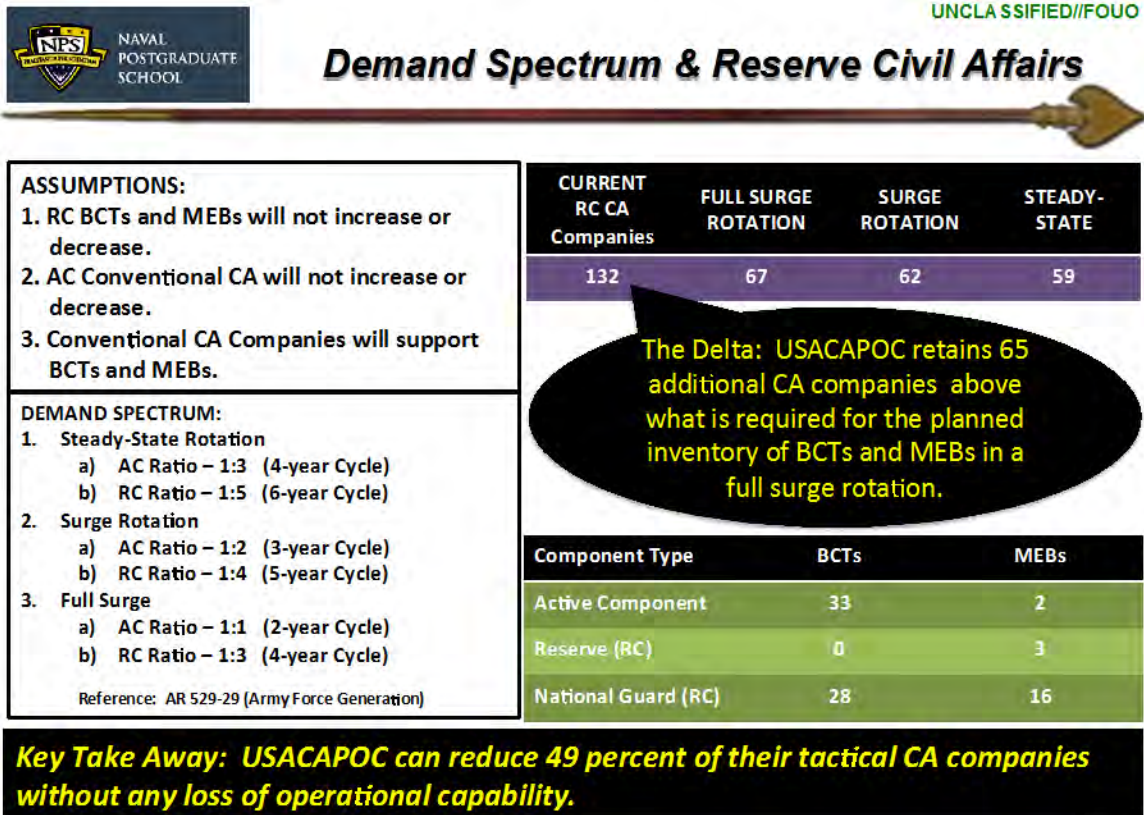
UNCLASSIFIED//FOUO

NPS NAVAL POSTGRADUATE SCHOOL

Demand Spectrum & Reserve Civil Affairs

ASSUMPTIONS:
1. RC BCTs and MEBs will not increase or decrease.
2. AC Conventional CA will not increase or decrease.
3. Conventional CA Companies will support BCTs and MEBs.

DEMAND SPECTRUM:
1. Steady-State Rotation
a) AC Ratio – 1:3 (4-year Cycle)
b) RC Ratio – 1:5 (6-year Cycle)
2. Surge Rotation
a) AC Ratio – 1:2 (3-year Cycle)
b) RC Ratio – 1:4 (5-year Cycle)
3. Full Surge
a) AC Ratio – 1:1 (2-year Cycle)
b) RC Ratio – 1:3 (4-year Cycle)

Reference: AR 529-29 (Army Force Generation)

| CURRENT RC CA Companies | FULL SURGE ROTATION | SURGE ROTATION | STEADY-STATE |
|---|---|---|---|
| 132 | 67 | 62 | 59 |

The Delta: USACAPOC retains 65 additional CA companies above what is required for the planned inventory of BCTs and MEBs in a full surge rotation.

| Component Type | BCTs | MEBs |
|---|---|---|
| Active Component | 33 | 2 |
| Reserve (RC) | 0 | 3 |
| National Guard (RC) | 28 | 16 |

Key Take Away: USACAPOC can reduce 49 percent of their tactical CA companies without any loss of operational capability.